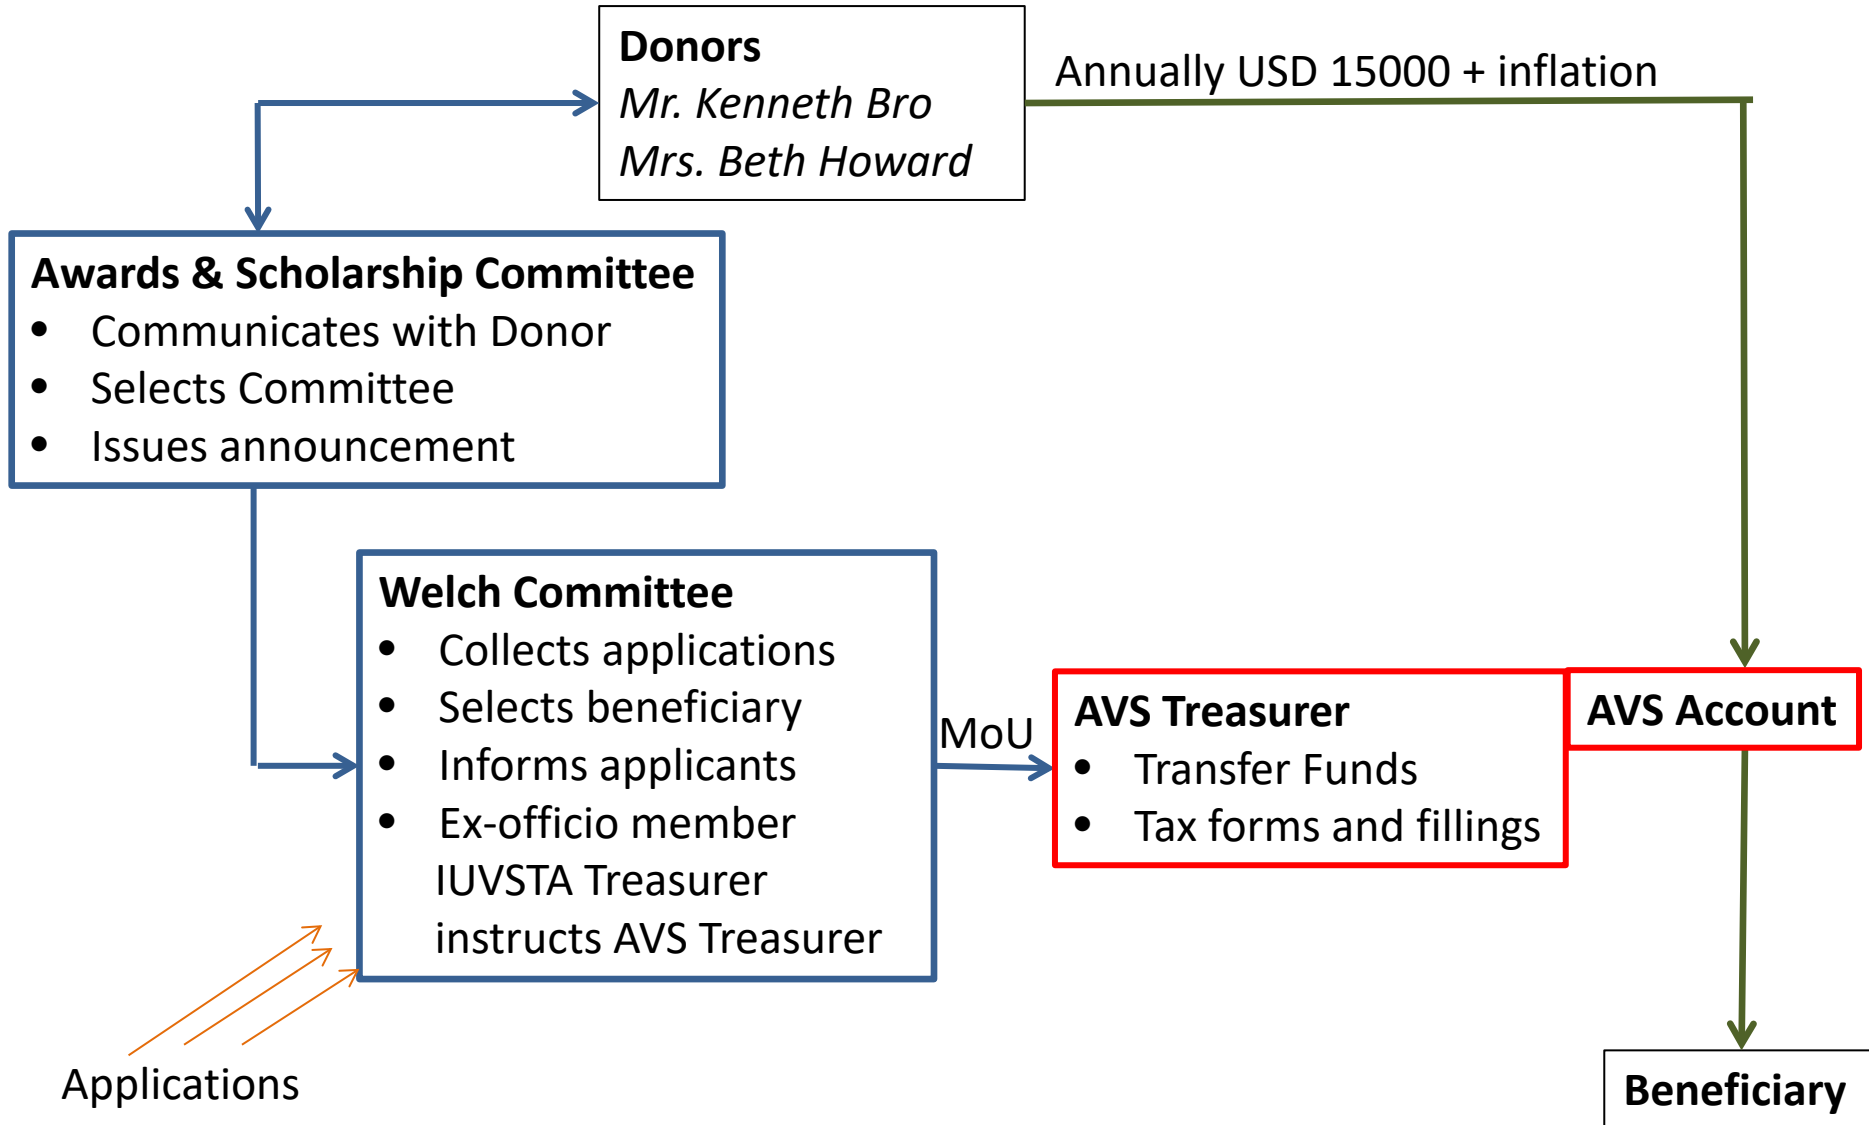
**Donors**
*Mr. Kenneth Bro*
*Mrs. Beth Howard*

Annually USD 15000 + inflation

**Awards & Scholarship Committee**
- Communicates with Donor
- Selects Committee
- Issues announcement

**Welch Committee**
- Collects applications
- Selects beneficiary
- Informs applicants
- Ex-officio member IUVSTA Treasurer instructs AVS Treasurer

MoU

**AVS Treasurer**
- Transfer Funds
- Tax forms and fillings

**AVS Account**

Applications

**Beneficiary**